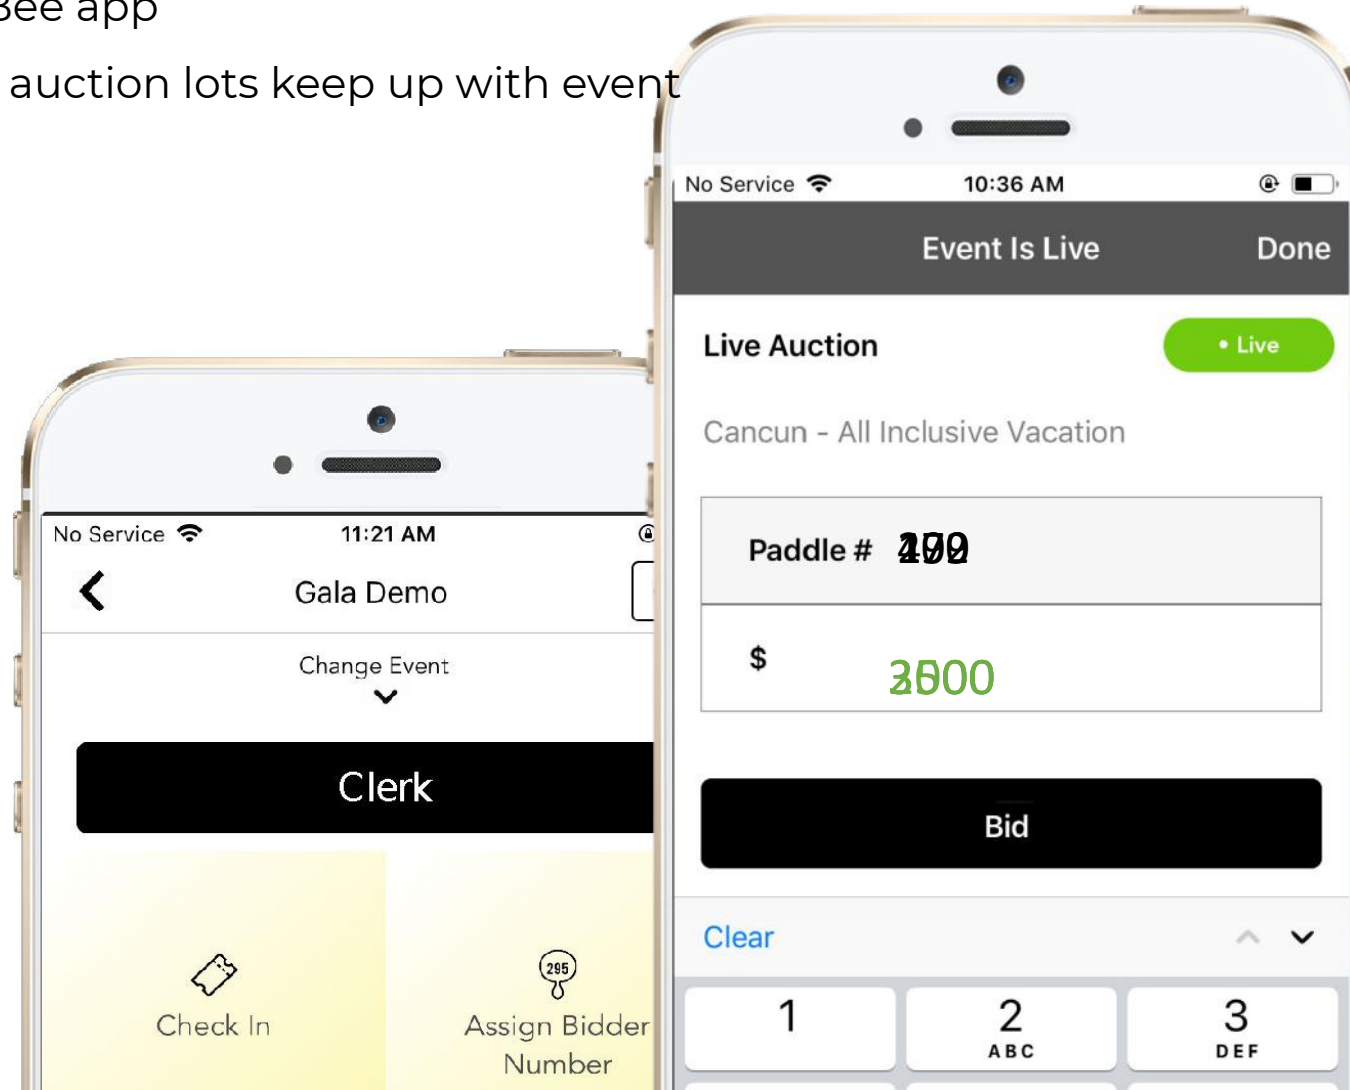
Bee app

auction lots keep up with event

No Service 10:36 AM

Event Is Live Done

Live Auction • Live

Cancun - All Inclusive Vacation

Paddle # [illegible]

$ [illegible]

Bid

Clear

1

2 ABC

3 DEF

No Service 11:21 AM

Gala Demo

Change Event

Clerk

Check In

295

Assign Bidder Number